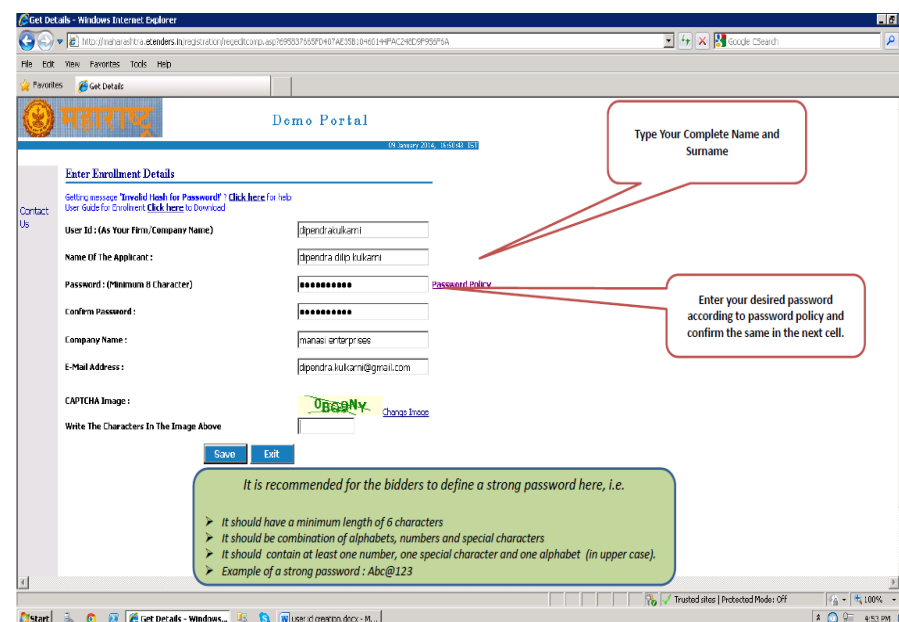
Get Details - Windows Internet Explorer

http://maharashtra.etenders.in/registration/regeditcomp.asp?695837665FD487AE35B104601HFAC248D9F958F6A

Google CSearch

File Edit View Favorites Tools Help

Favorites Get Details

महाराष्ट्र

Demo Portal

09 January 2014, 16:50:43 IST

Contact Us

Enter Enrollment Details

Getting message 'Invalid Hash for Password!' ? Click here for help
User Guide for Enrollment Click here to Download

User Id : (As Your Firm/Company Name) dipendrakulkarni

Name Of The Applicant : dipendra dilip kulkarni

Password : (Minimum 8 Character) •••••••••• Password Policy

Confirm Password : ••••••••••

Company Name : manasi enterprises

E-Mail Address : dipendra.kulkarni@gmail.com

CAPTCHA Image : 0BC9NY Change Image

Write The Characters In The Image Above

Save Exit

Type Your Complete Name and Surname

Enter your desired password according to password policy and confirm the same in the next cell.

It is recommended for the bidders to define a strong password here, i.e.

➤ It should have a minimum length of 6 characters
➤ It should be combination of alphabets, numbers and special characters
➤ It should contain at least one number, one special character and one alphabet (in upper case).
➤ Example of a strong password : Abc@123

Trusted sites | Protected Mode: Off 100%

Start Get Details - Windows... userid creation.docx - M... 4:53 PM